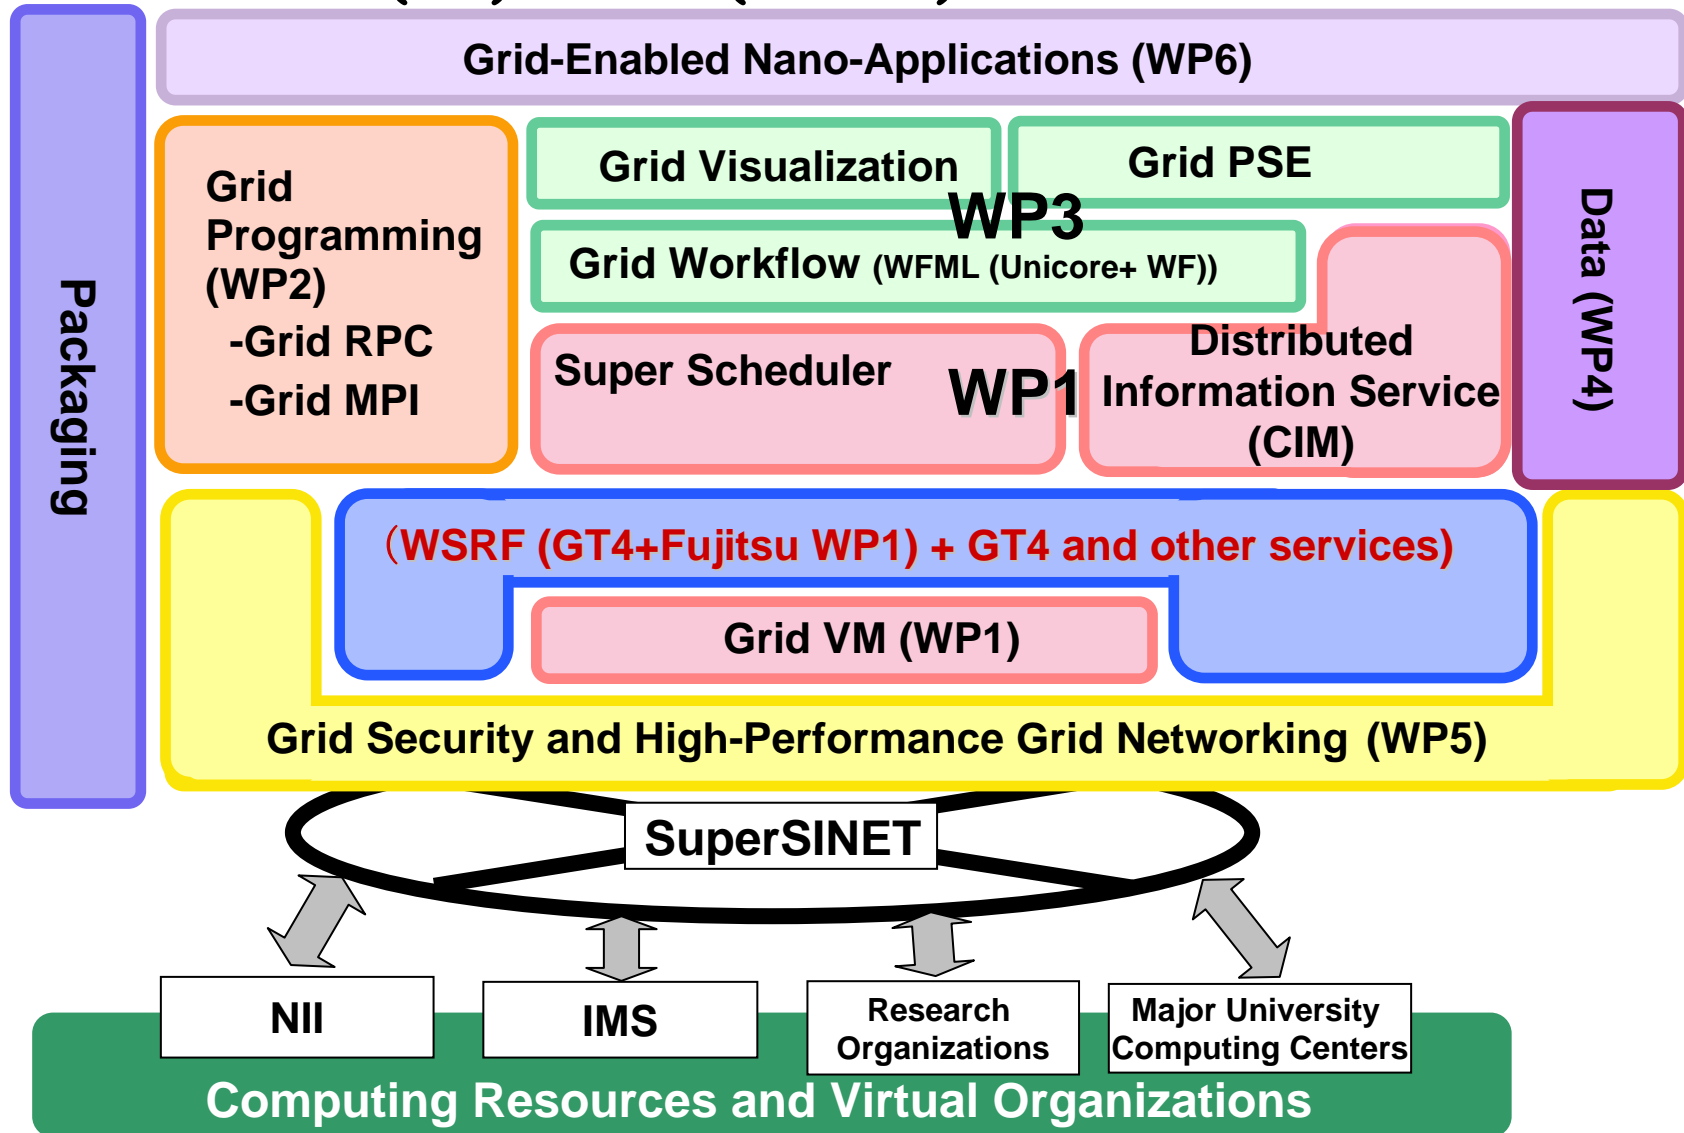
Packaging

Grid-Enabled Nano-Applications (WP6)

Grid Programming (WP2)
-Grid RPC
-Grid MPI

Grid Visualization

Grid PSE

WP3

Grid Workflow (WFML (Unicore+ WF))

Data (WP4)

Super Scheduler

WP1

Distributed Information Service (CIM)

(WSRF (GT4+Fujitsu WP1) + GT4 and other services)

Grid VM (WP1)

Grid Security and High-Performance Grid Networking (WP5)

SuperSINET

NII

IMS

Research Organizations

Major University Computing Centers

Computing Resources and Virtual Organizations